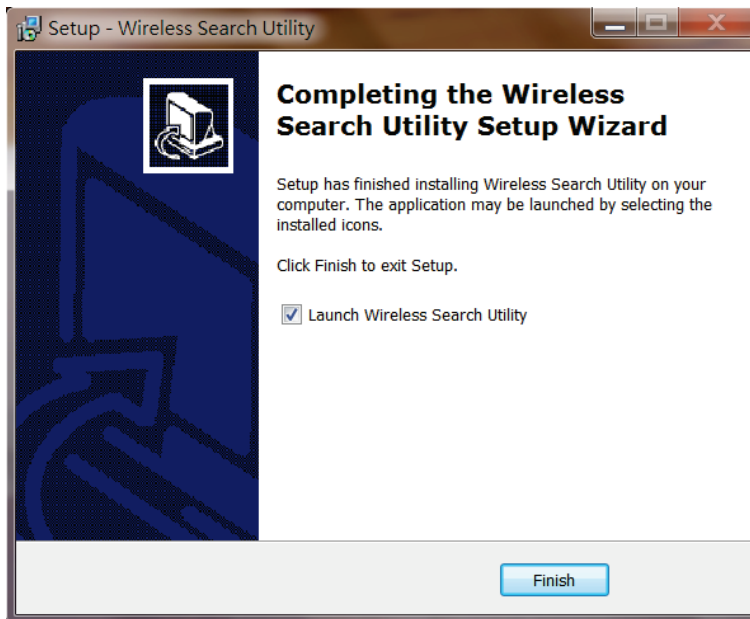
Setup - Wireless Search Utility

Completing the Wireless Search Utility Setup Wizard

Setup has finished installing Wireless Search Utility on your computer. The application may be launched by selecting the installed icons.

Click Finish to exit Setup.

Launch Wireless Search Utility

Finish